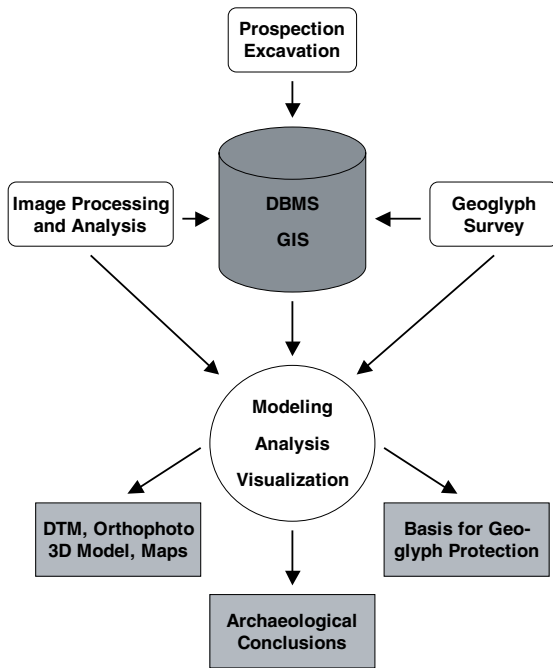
Prospection
Excavation

Image Processing and Analysis

DBMS
GIS

Geoglyph Survey

Modeling
Analysis
Visualization

DTM, Orthophoto
3D Model, Maps

Basis for Geoglyph Protection

Archaeological Conclusions